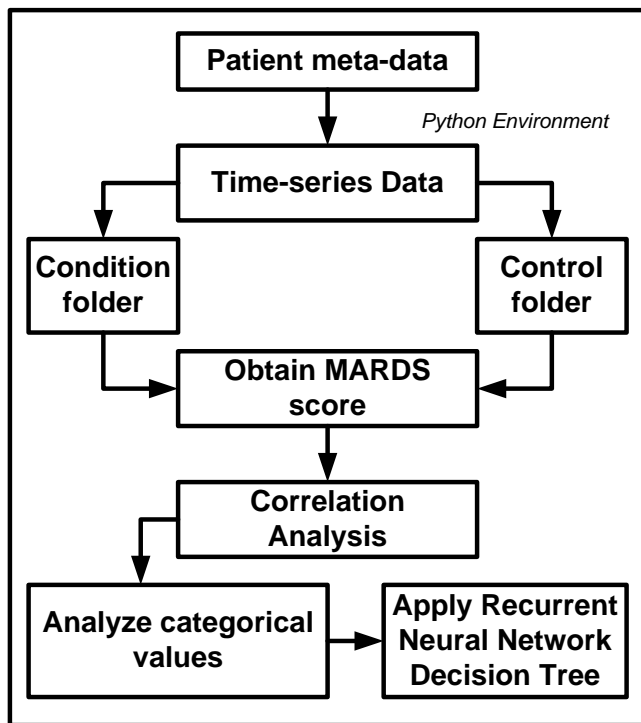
Patient meta-data

Python Environment

Time-series Data

Condition folder

Control folder

Obtain MARDS score

Correlation Analysis

Analyze categorical values

Apply Recurrent Neural Network Decision Tree